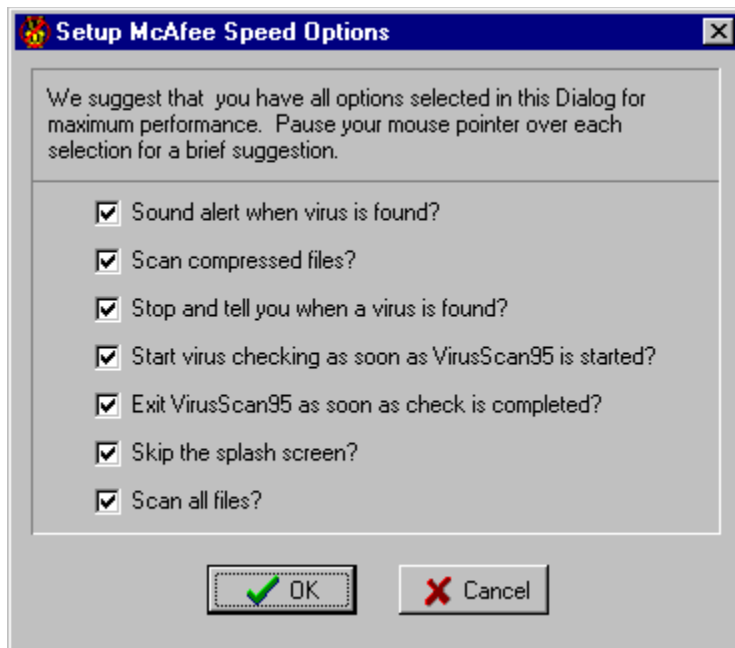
Setup McAfee Speed Options

We suggest that you have all options selected in this Dialog for maximum performance. Pause your mouse pointer over each selection for a brief suggestion.

Sound alert when virus is found?

Scan compressed files?

Stop and tell you when a virus is found?

Start virus checking as soon as VirusScan95 is started?

Exit VirusScan95 as soon as check is completed?

Skip the splash screen?

Scan all files?

OK

Cancel